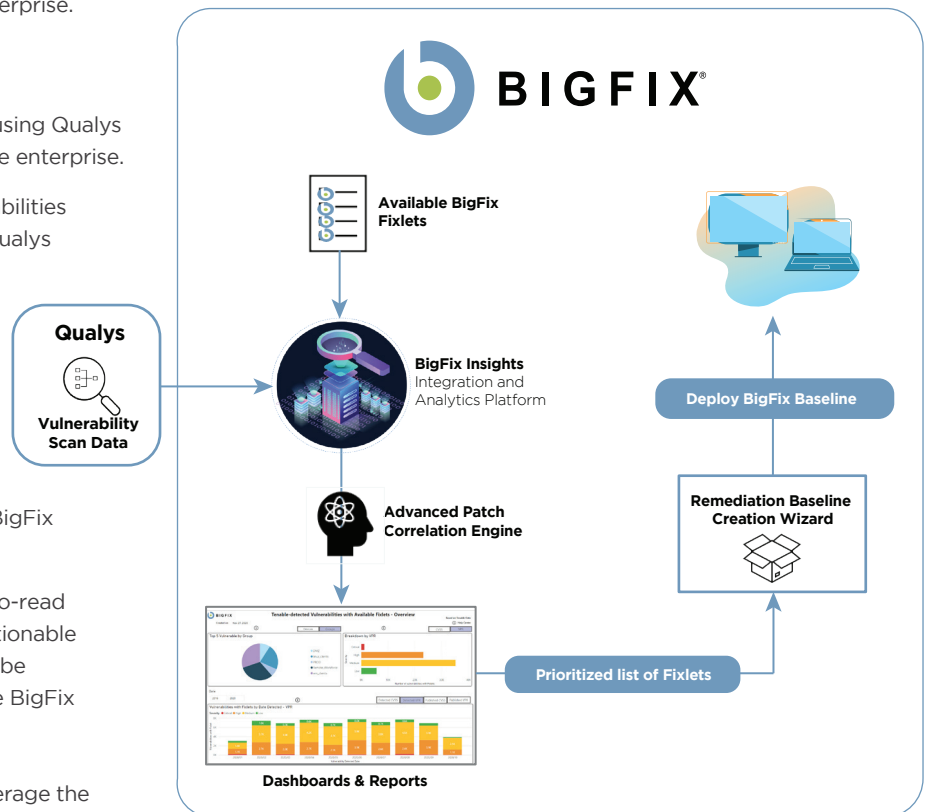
erprise.

using Qualys
e enterprise.

bilities
ualys

BigFix

o-read
tionable
be
e BigFix

erage the

BIGFIX®

Available BigFix Fixlets

Qualys

Vulnerability Scan Data

BigFix Insights
Integration and Analytics Platform

Advanced Patch Correlation Engine

BIGFIX

Tenable-detected Vulnerabilities with Available Fixlets - Overview

Top 5 Vulnerability by Group

Breakdown by VPR

Vulnerabilities with Fixlets by Date Detected - VPR

Dashboards & Reports

Prioritized list of Fixlets

Remediation Baseline Creation Wizard

Deploy BigFix Baseline